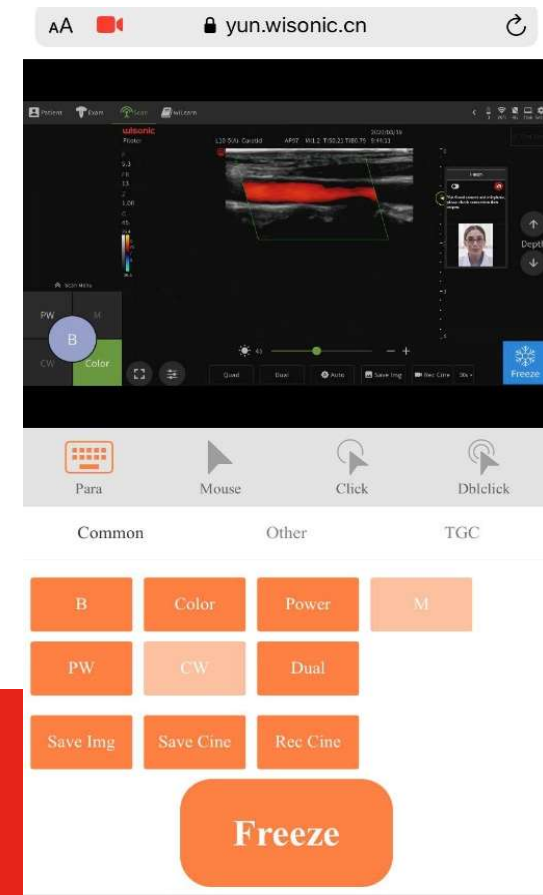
AA yun.wisonic.cn

Patient Exam Scan Wi-Linux

wisonic

L10-3/A: Carotid AP97 MI 1.2 TIS0.21 TIB0.79 E:49:11

Scan Menu

PW M

B

CW Color

Quad Dual Auto Save Img Rec Cine

Depth

Freeze

Para Mouse Click Dblclick

Common Other TGC

B Color Power M

PW CW Dual

Save Img Save Cine Rec Cine

Freeze